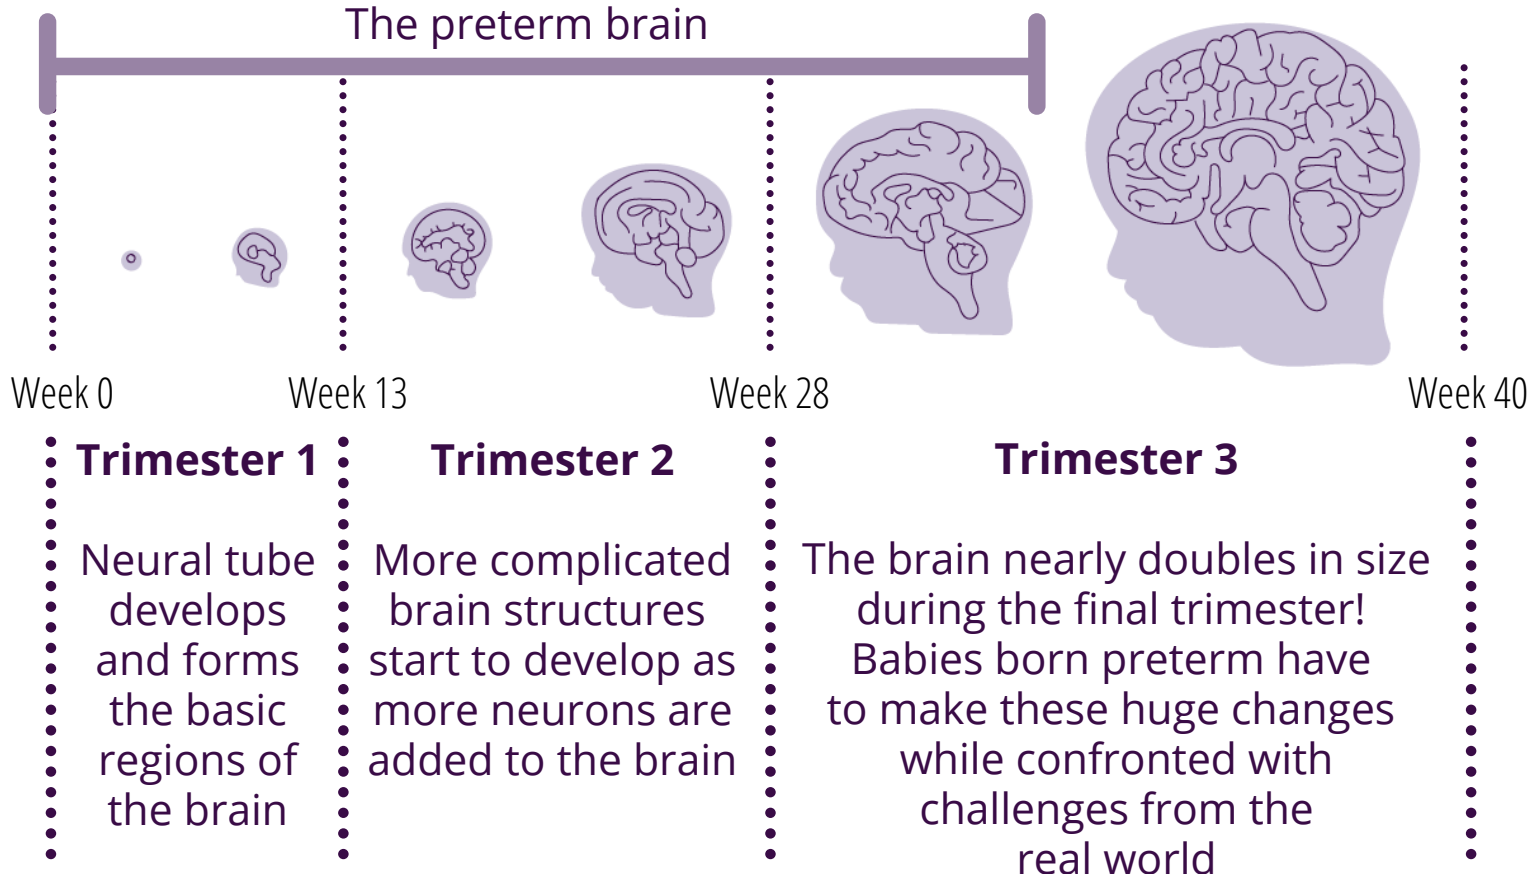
The preterm brain

Week 0

Week 13

Week 28

Week 40

Trimester 1

Neural tube develops and forms the basic regions of the brain

Trimester 2

More complicated brain structures start to develop as more neurons are added to the brain

Trimester 3

The brain nearly doubles in size during the final trimester! Babies born preterm have to make these huge changes while confronted with challenges from the real world